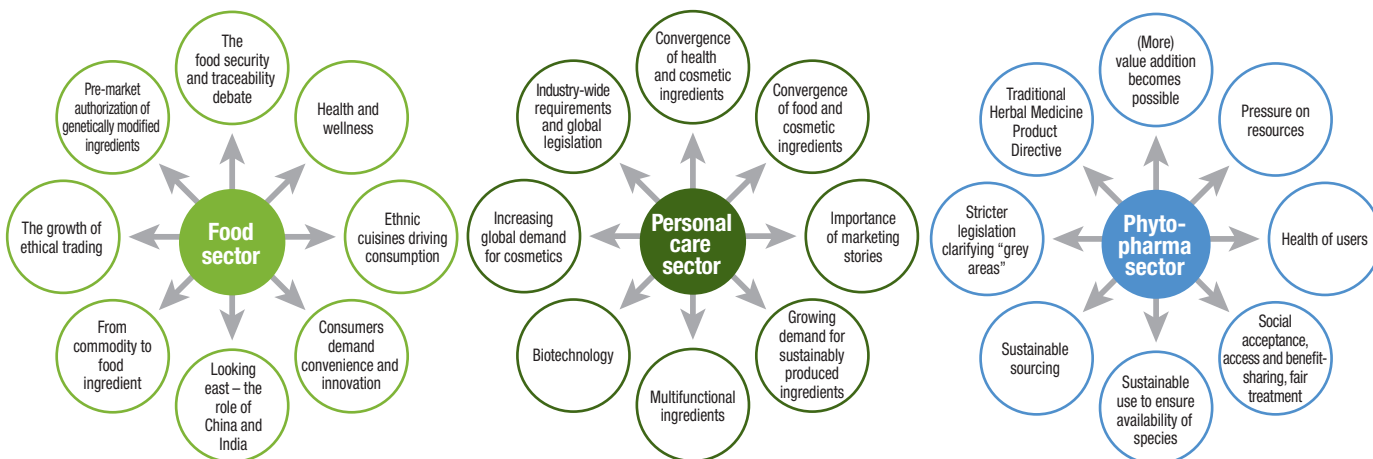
Food sector

The food security and traceability debate

Health and wellness

Ethnic cuisines driving consumption

Consumers demand convenience and innovation

Looking east – the role of China and India

From commodity to food ingredient

The growth of ethical trading

Pre-market authorization of genetically modified ingredients

Personal care sector

Convergence of health and cosmetic ingredients

Convergence of food and cosmetic ingredients

Importance of marketing stories

Growing demand for sustainably produced ingredients

Multifunctional ingredients

Biotechnology

Increasing global demand for cosmetics

Industry-wide requirements and global legislation

Phyto-pharma sector

(More) value addition becomes possible

Pressure on resources

Health of users

Social acceptance, access and benefit-sharing, fair treatment

Sustainable use to ensure availability of species

Sustainable sourcing

Stricter legislation clarifying "grey areas"

Traditional Herbal Medicine Product Directive